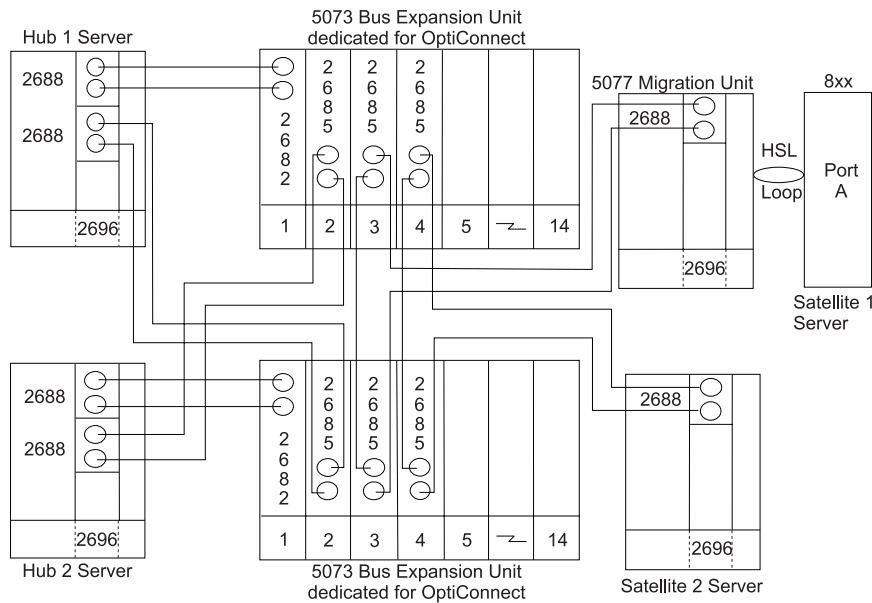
5073 Bus Expansion Unit dedicated for OptiConnect

Hub 1 Server

2688

2688

2696

2682

2685

2685

2685

1 2 3 4 5 14

5077 Migration Unit

2688

2696

8xx

HSL

Loop

Port A

Satellite 1 Server

2688

2688

2696

Hub 2 Server

2682

2685

2685

2685

1 2 3 4 5 14

5073 Bus Expansion Unit dedicated for OptiConnect

2688

2696

Satellite 2 Server